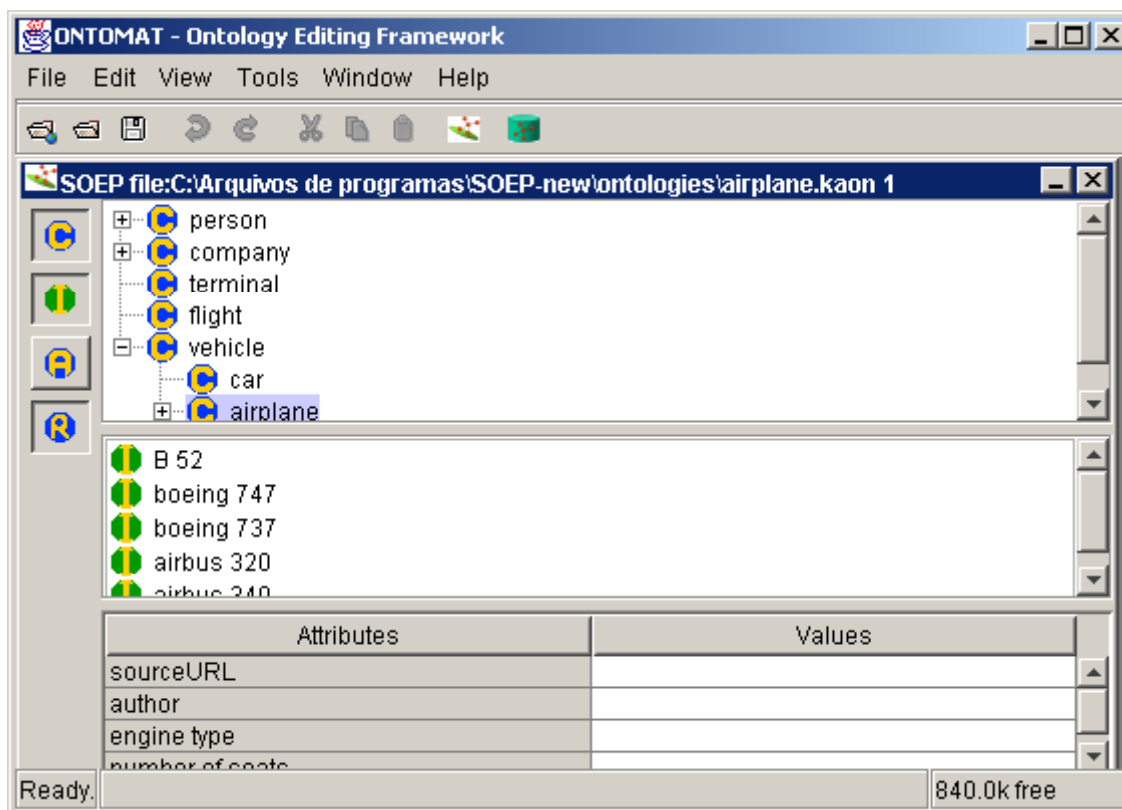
ONTOMAT - Ontology Editing Framework

File Edit View Tools Window Help

SOEP file:C:\Arquivos de programas\SOEP-new\ontologies\airplane.kaon 1

person
company
terminal
flight
vehicle
car
airplane

B 52
boeing 747
boeing 737
airbus 320
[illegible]

| Attributes | Values |
|---|---|
| sourceURL | |
| author | |
| engine type | |
| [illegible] | |

Ready.

840.0k free